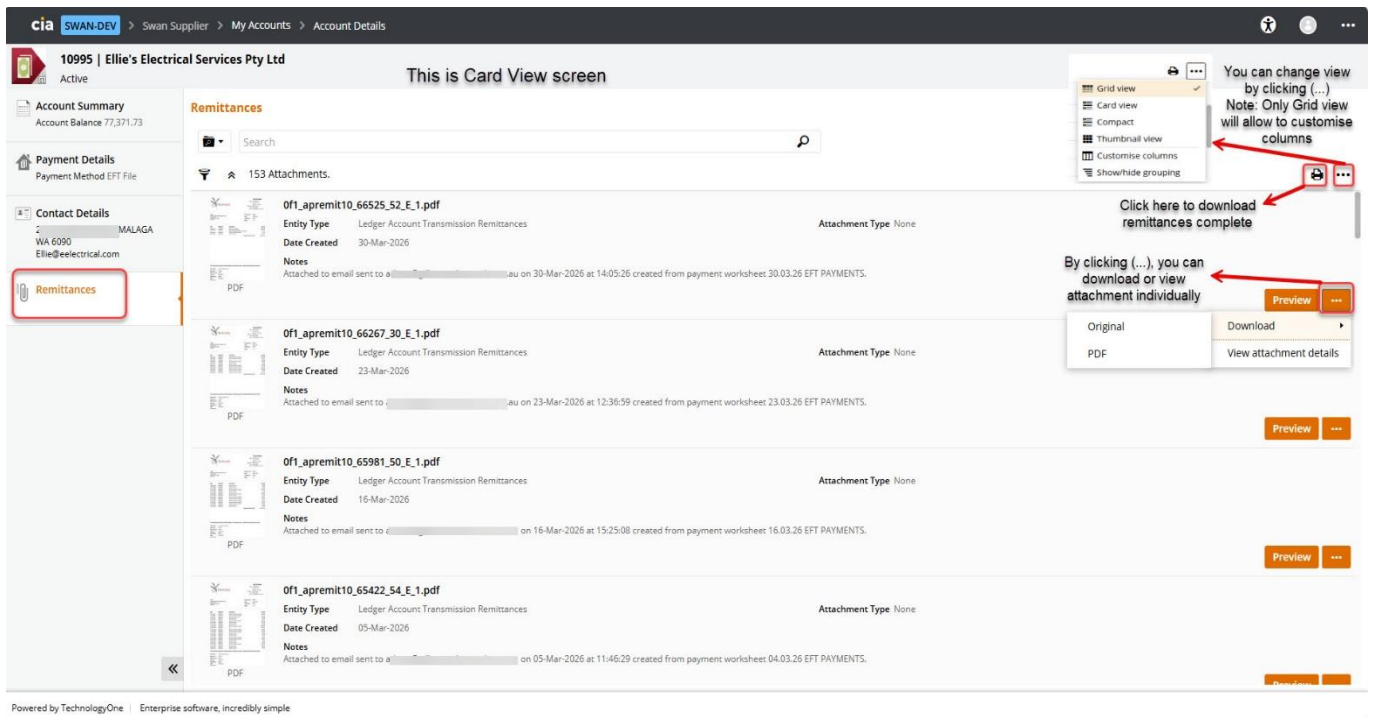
cia SWAN-DEV > Swan Supplier > My Accounts > Account Details

10995 | Ellie's Electrical Services Pty Ltd
Active

This is Card View screen

You can change view by clicking (...)
Note: Only Grid view will allow to customise columns

Grid view
Card view
Compact
Thumbnail view
Customise columns
Show/hide grouping

Account Summary
Account Balance 77,371.73

Payment Details
Payment Method EFT File

Contact Details
2 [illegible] MALAGA
WA 6090
Ellie@eelectrical.com

Remittances

Remittances

Search

153 Attachments.

Click here to download remittances complete

0f1_apremit10_66525_52_E_1.pdf
Entity Type Ledger Account Transmission Remittances
Attachment Type None
Date Created 30-Mar-2026
Notes
Attached to email sent to a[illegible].au on 30-Mar-2026 at 14:05:26 created from payment worksheet 30.03.26 EFT PAYMENTS.
PDF

By clicking (...), you can download or view attachment individually

Preview

Original
PDF
Download
View attachment details

0f1_apremit10_66267_30_E_1.pdf
Entity Type Ledger Account Transmission Remittances
Attachment Type None
Date Created 23-Mar-2026
Notes
Attached to email sent to a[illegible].au on 23-Mar-2026 at 12:36:59 created from payment worksheet 23.03.26 EFT PAYMENTS.
PDF
Preview

0f1_apremit10_65981_50_E_1.pdf
Entity Type Ledger Account Transmission Remittances
Attachment Type None
Date Created 16-Mar-2026
Notes
Attached to email sent to a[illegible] on 16-Mar-2026 at 15:25:08 created from payment worksheet 16.03.26 EFT PAYMENTS.
PDF
Preview

0f1_apremit10_65422_54_E_1.pdf
Entity Type Ledger Account Transmission Remittances
Attachment Type None
Date Created 05-Mar-2026
Notes
Attached to email sent to a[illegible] on 05-Mar-2026 at 11:46:29 created from payment worksheet 04.03.26 EFT PAYMENTS.
PDF
Preview

Powered by TechnologyOne | Enterprise software, incredibly simple